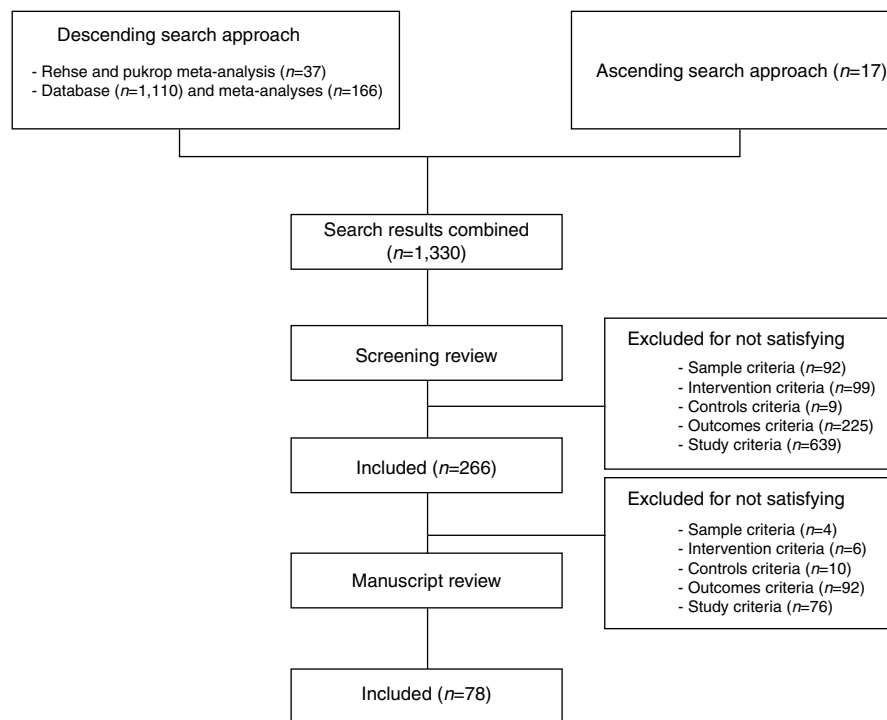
Descending search approach

- Rehse and pukrop meta-analysis ($n$=37)
- Database ($n$=1,110) and meta-analyses ($n$=166)

Ascending search approach ($n$=17)

Search results combined ($n$=1,330)

Screening review

Excluded for not satisfying
- Sample criteria ($n$=92)
- Intervention criteria ($n$=99)
- Controls criteria ($n$=9)
- Outcomes criteria ($n$=225)
- Study criteria ($n$=639)

Included ($n$=266)

Excluded for not satisfying
- Sample criteria ($n$=4)
- Intervention criteria ($n$=6)
- Controls criteria ($n$=10)
- Outcomes criteria ($n$=92)
- Study criteria ($n$=76)

Manuscript review

Included ($n$=78)